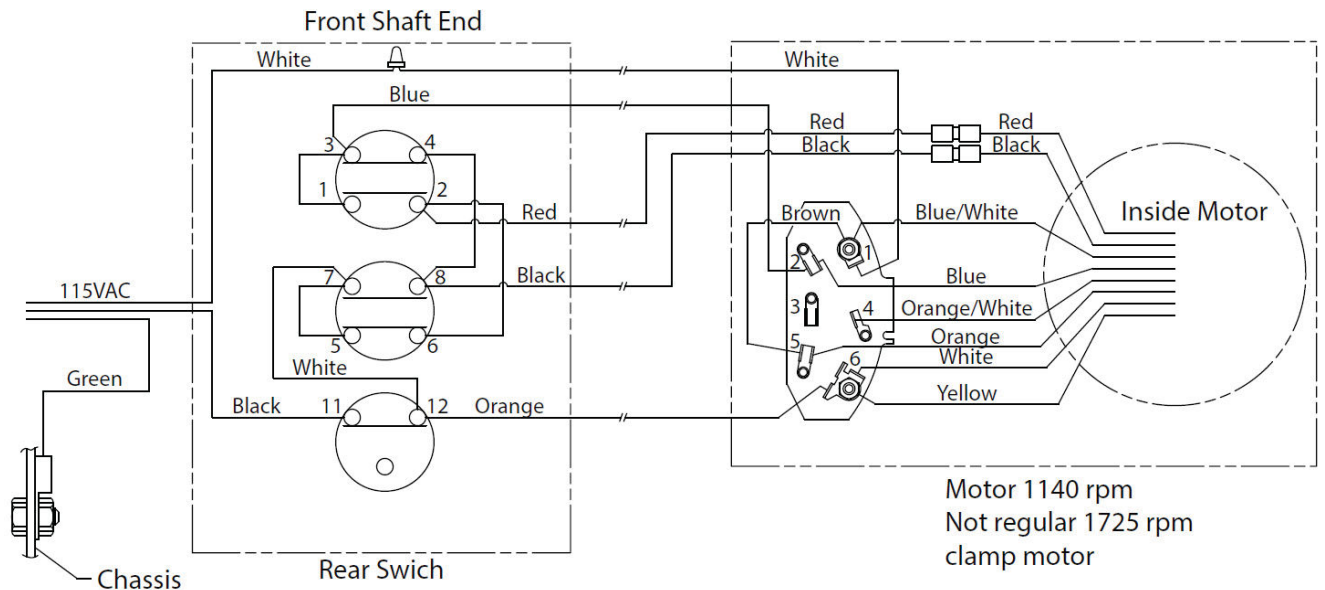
Front Shaft End

White

Blue

3
4
1
2

Red

7
8

Black

5
6

White

115VAC

Green

Black
11
12
Orange

Chassis

Rear Swich

White

Red
Black

Red
Black

Inside Motor

Brown
Blue/White

1
2
Blue
3
4
Orange/White
5
Orange
6
White
Yellow

Motor 1140 rpm
Not regular 1725 rpm
clamp motor